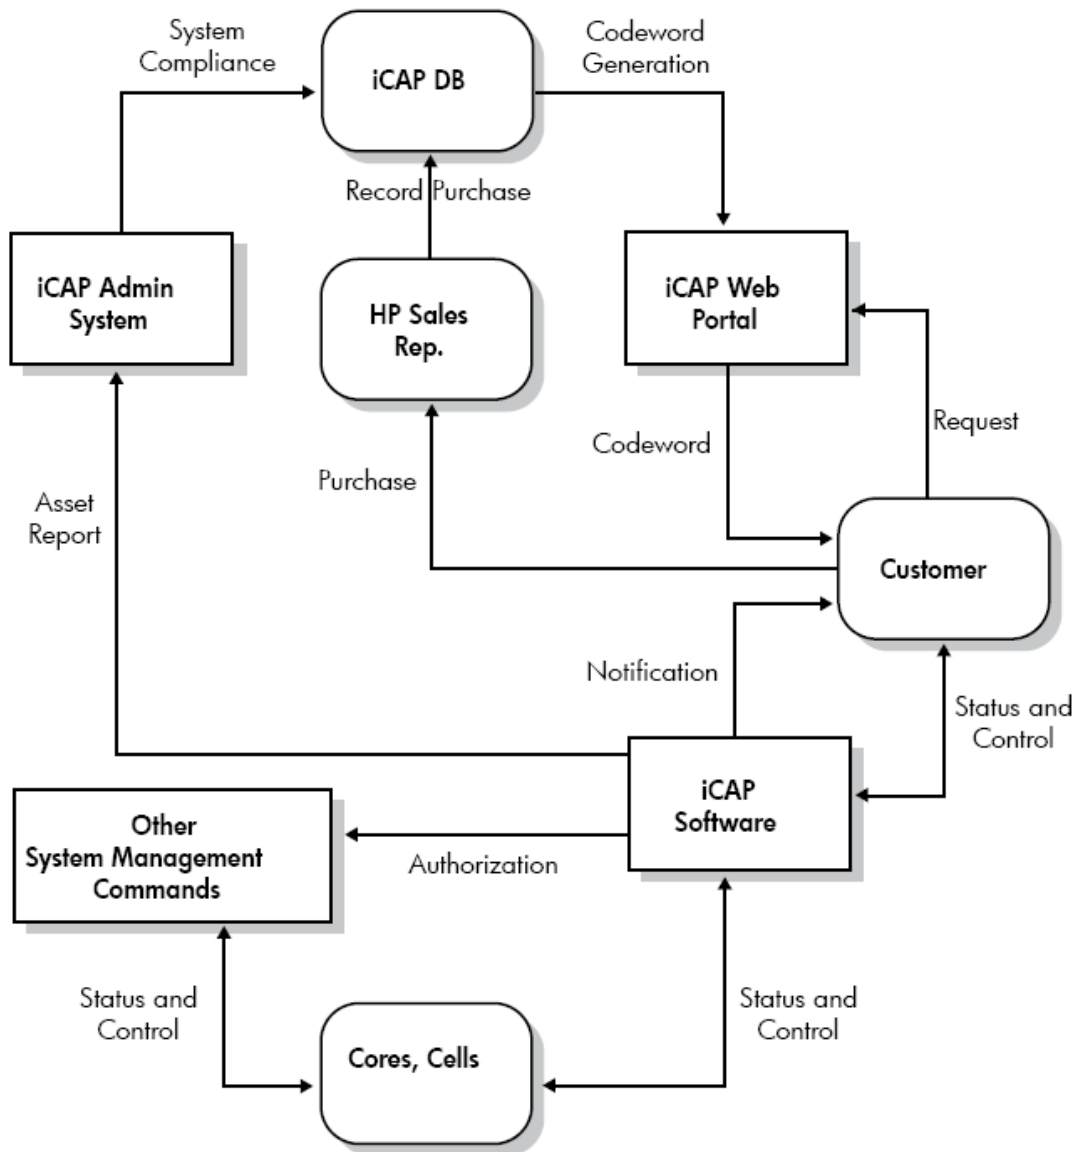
System Compliance

iCAP DB

Codeword Generation

Record Purchase

iCAP Admin System

HP Sales Rep.

iCAP Web Portal

Codeword

Request

Asset Report

Purchase

Customer

Notification

Status and Control

iCAP Software

Other System Management Commands

Authorization

Status and Control

Cores, Cells

Status and Control